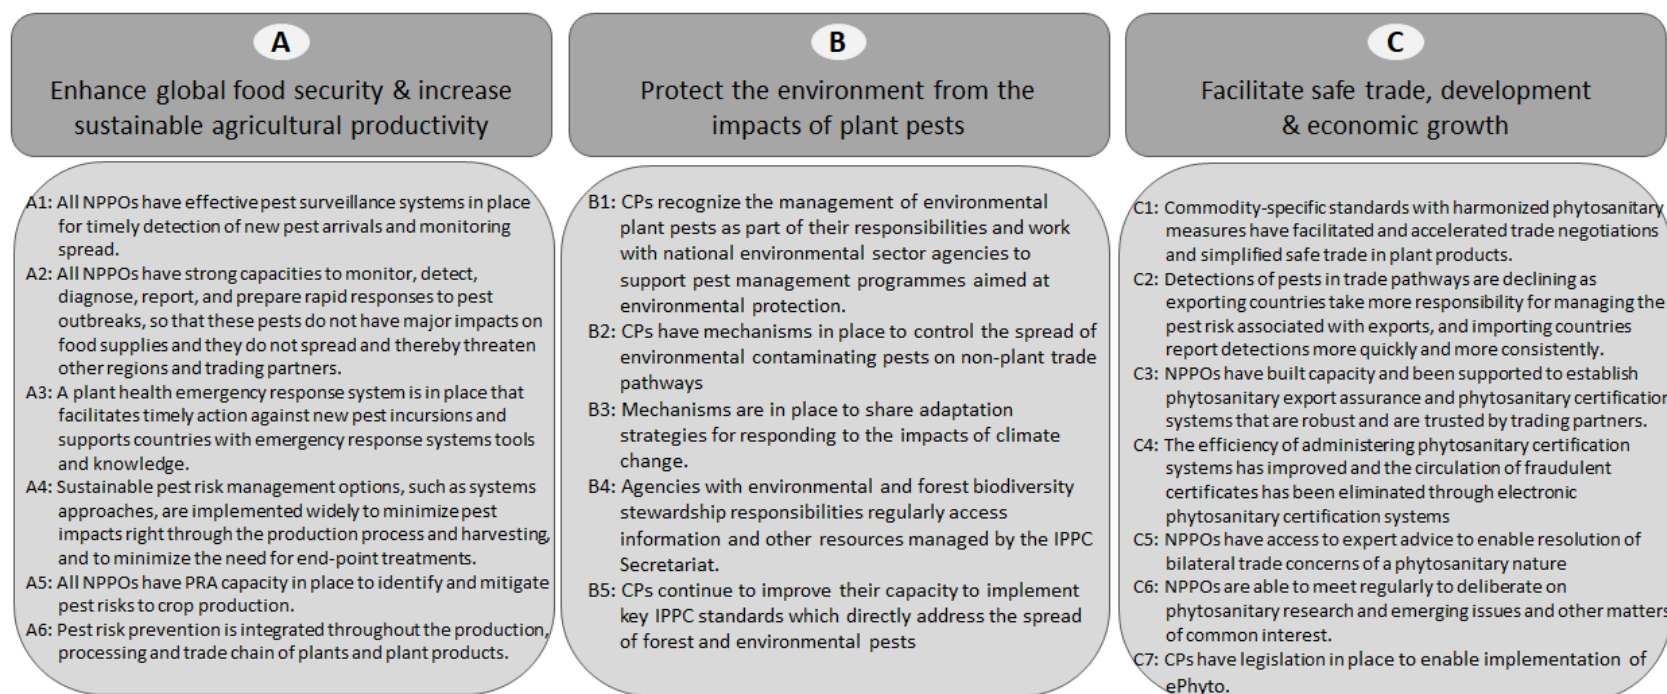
A

Enhance global food security & increase sustainable agricultural productivity

A1: All NPPOs have effective pest surveillance systems in place for timely detection of new pest arrivals and monitoring spread.
A2: All NPPOs have strong capacities to monitor, detect, diagnose, report, and prepare rapid responses to pest outbreaks, so that these pests do not have major impacts on food supplies and they do not spread and thereby threaten other regions and trading partners.
A3: A plant health emergency response system is in place that facilitates timely action against new pest incursions and supports countries with emergency response systems tools and knowledge.
A4: Sustainable pest risk management options, such as systems approaches, are implemented widely to minimize pest impacts right through the production process and harvesting, and to minimize the need for end-point treatments.
A5: All NPPOs have PRA capacity in place to identify and mitigate pest risks to crop production.
A6: Pest risk prevention is integrated throughout the production, processing and trade chain of plants and plant products.

B

Protect the environment from the impacts of plant pests

B1: CPs recognize the management of environmental plant pests as part of their responsibilities and work with national environmental sector agencies to support pest management programmes aimed at environmental protection.
B2: CPs have mechanisms in place to control the spread of environmental contaminating pests on non-plant trade pathways
B3: Mechanisms are in place to share adaptation strategies for responding to the impacts of climate change.
B4: Agencies with environmental and forest biodiversity stewardship responsibilities regularly access information and other resources managed by the IPPC Secretariat.
B5: CPs continue to improve their capacity to implement key IPPC standards which directly address the spread of forest and environmental pests

C

Facilitate safe trade, development & economic growth

C1: Commodity-specific standards with harmonized phytosanitary measures have facilitated and accelerated trade negotiations and simplified safe trade in plant products.
C2: Detections of pests in trade pathways are declining as exporting countries take more responsibility for managing the pest risk associated with exports, and importing countries report detections more quickly and more consistently.
C3: NPPOs have built capacity and been supported to establish phytosanitary export assurance and phytosanitary certification systems that are robust and are trusted by trading partners.
C4: The efficiency of administering phytosanitary certification systems has improved and the circulation of fraudulent certificates has been eliminated through electronic phytosanitary certification systems
C5: NPPOs have access to expert advice to enable resolution of bilateral trade concerns of a phytosanitary nature
C6: NPPOs are able to meet regularly to deliberate on phytosanitary research and emerging issues and other matters of common interest.
C7: CPs have legislation in place to enable implementation of ePhyto.